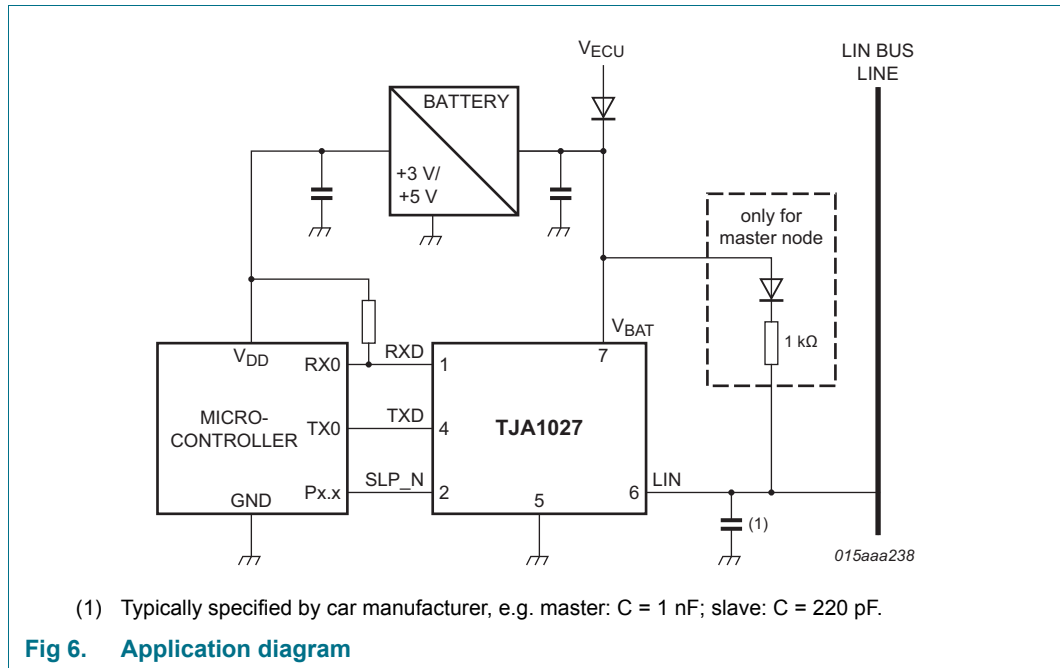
$V_{ECU}$

LIN BUS LINE

BATTERY

+3 V/ +5 V

only for master node

1 kΩ

$V_{BAT}$

7

$V_{DD}$

RX0

RXD

1

MICRO-CONTROLLER

TX0

TXD

4

TJA1027

Px.x

SLP_N

2

GND

5

6

LIN

(1)

015aaa238

(1) Typically specified by car manufacturer, e.g. master: C = 1 nF; slave: C = 220 pF.

Fig 6. Application diagram